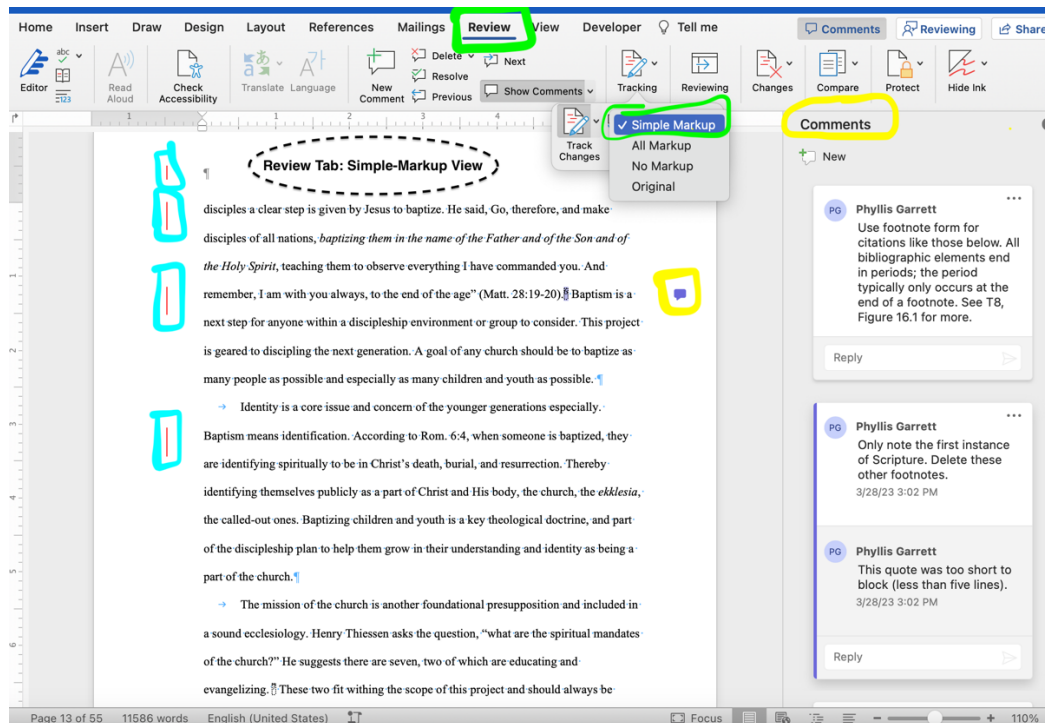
Home Insert Draw Design Layout References Mailings Review View Developer Tell me

Comments Reviewing Share

Editor Read Aloud Check Accessibility Translate Language New Comment Delete Resolve Previous Next Show Comments Tracking Reviewing Changes Compare Protect Hide Ink

Track Changes

✓ Simple Markup
All Markup
No Markup
Original

Review Tab: Simple-Markup View

disciples a clear step is given by Jesus to baptize. He said, Go, therefore, and make disciples of all nations, *baptizing them in the name of the Father and of the Son and of the Holy Spirit*, teaching them to observe everything I have commanded you. And remember, I am with you always, to the end of the age" (Matt. 28:19-20). Baptism is a next step for anyone within a discipleship environment or group to consider. This project is geared to discipling the next generation. A goal of any church should be to baptize as many people as possible and especially as many children and youth as possible.

Identity is a core issue and concern of the younger generations especially. Baptism means identification. According to Rom. 6:4, when someone is baptized, they are identifying spiritually to be in Christ's death, burial, and resurrection. Thereby identifying themselves publicly as a part of Christ and His body, the church, the *ekklesia*, the called-out ones. Baptizing children and youth is a key theological doctrine, and part of the discipleship plan to help them grow in their understanding and identity as being a part of the church.

The mission of the church is another foundational presupposition and included in a sound ecclesiology. Henry Thiessen asks the question, "what are the spiritual mandates of the church?" He suggests there are seven, two of which are educating and evangelizing. These two fit withing the scope of this project and should always be

Comments

New

PG Phyllis Garrett
Use footnote form for citations like those below. All bibliographic elements end in periods; the period typically only occurs at the end of a footnote. See T8, Figure 16.1 for more.

Reply

PG Phyllis Garrett
Only note the first instance of Scripture. Delete these other footnotes.
3/28/23 3:02 PM

PG Phyllis Garrett
This quote was too short to block (less than five lines).
3/28/23 3:02 PM

Reply

Page 13 of 55 11586 words English (United States) Focus 110%